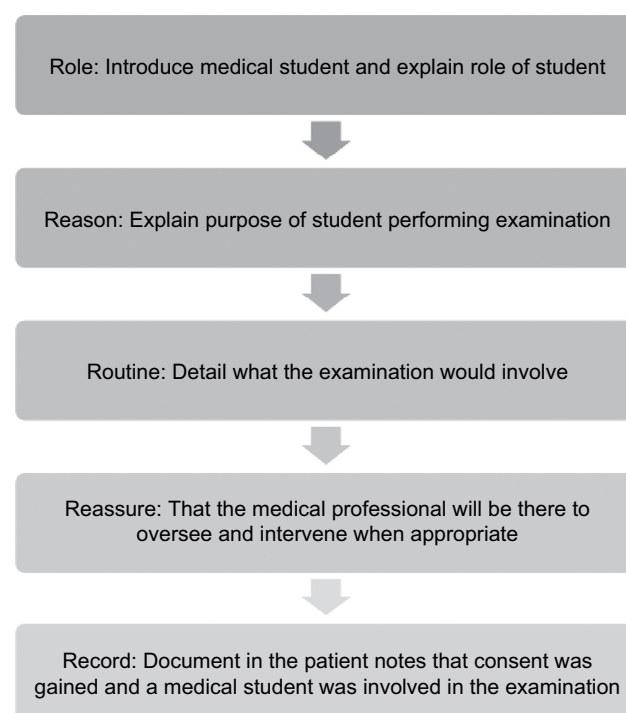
Role: Introduce medical student and explain role of student

Reason: Explain purpose of student performing examination

Routine: Detail what the examination would involve

Reassure: That the medical professional will be there to oversee and intervene when appropriate

Record: Document in the patient notes that consent was gained and a medical student was involved in the examination